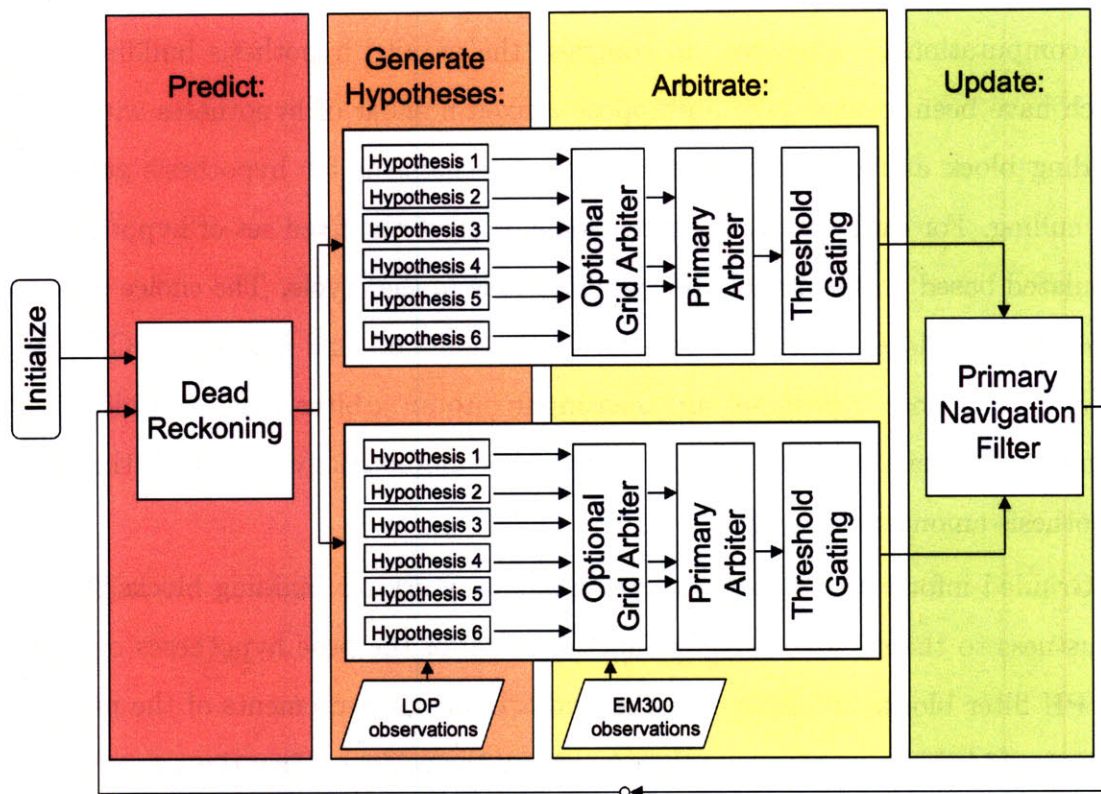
Predict:

Generate Hypotheses:

Arbitrate:

Update:

Initialize

Dead Reckoning

Hypothesis 1
Hypothesis 2
Hypothesis 3
Hypothesis 4
Hypothesis 5
Hypothesis 6

Optional Grid Arbiter

Primary Arbiter

Threshold Gating

Hypothesis 1
Hypothesis 2
Hypothesis 3
Hypothesis 4
Hypothesis 5
Hypothesis 6

Optional Grid Arbiter

Primary Arbiter

Threshold Gating

Primary Navigation Filter

LOP observations

EM300 observations